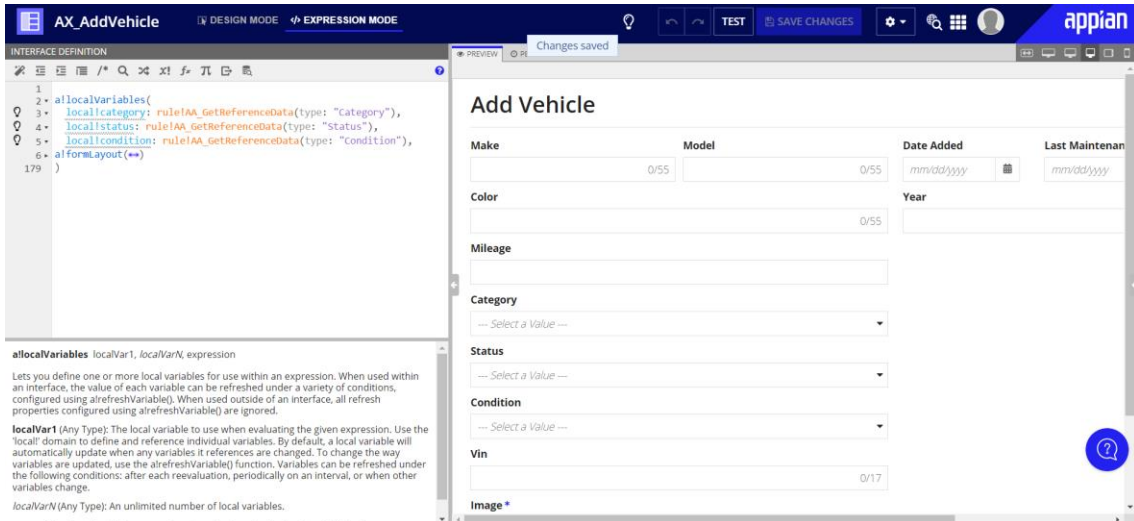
AX_AddVehicle DESIGN MODE EXPRESSION MODE TEST SAVE CHANGES appian

Changes saved

INTERFACE DEFINITION

PREVIEW

1
2 a!localVariables(
3 local!category: rule!AA_GetReferenceData(type: "Category"),
4 local!status: rule!AA_GetReferenceData(type: "Status"),
5 local!condition: rule!AA_GetReferenceData(type: "Condition"),
6 a!formLayout(⟷)
179 )

a!localVariables localVar1, *localVarN*, expression

Lets you define one or more local variables for use within an expression. When used within an interface, the value of each variable can be refreshed under a variety of conditions, configured using a!refreshVariable(). When used outside of an interface, all refresh properties configured using a!refreshVariable() are ignored.

**localVar1** (Any Type): The local variable to use when evaluating the given expression. Use the 'local!' domain to define and reference individual variables. By default, a local variable will automatically update when any variables it references are changed. To change the way variables are updated, use the a!refreshVariable() function. Variables can be refreshed under the following conditions: after each reevaluation, periodically on an interval, or when other variables change.

*localVarN* (Any Type): An unlimited number of local variables.

Add Vehicle

Make
0/55

Model
0/55

Date Added
mm/dd/yyyy

Last Maintenan
mm/dd/yyyy

Color
0/55

Year

Mileage

Category
--- Select a Value ---

Status
--- Select a Value ---

Condition
--- Select a Value ---

Vin
0/17

Image *